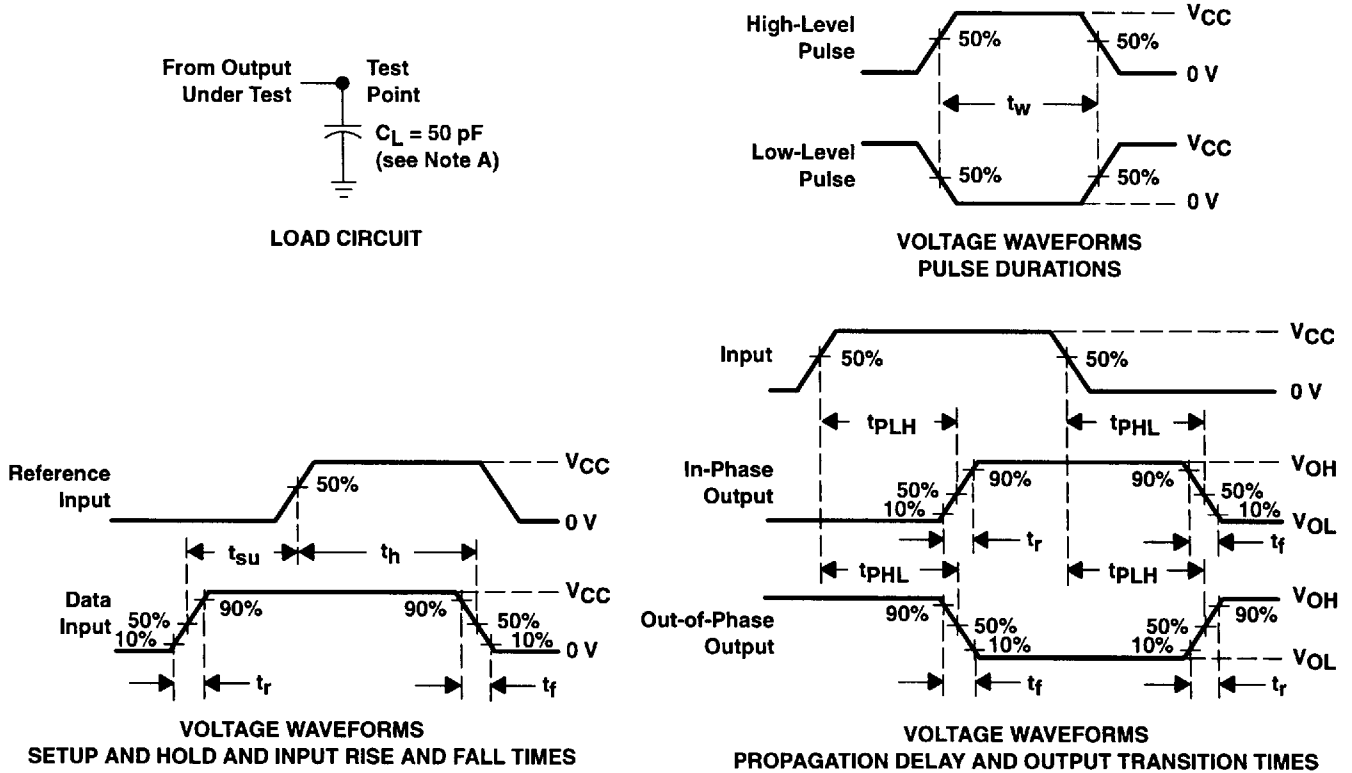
From Output Under Test

Test Point

$C_L$ = 50 pF (see Note A)

LOAD CIRCUIT

High-Level Pulse

50%

50%

$V_{CC}$

0 V

$t_w$

Low-Level Pulse

50%

50%

$V_{CC}$

0 V

VOLTAGE WAVEFORMS
PULSE DURATIONS

Reference Input

50%

$V_{CC}$

0 V

$t_{su}$

$t_h$

Data Input

50%
10%

90%

90%

50%
10%

$V_{CC}$

0 V

$t_r$

$t_f$

VOLTAGE WAVEFORMS
SETUP AND HOLD AND INPUT RISE AND FALL TIMES

Input

50%

50%

$V_{CC}$

0 V

$t_{PLH}$

$t_{PHL}$

In-Phase Output

50%
10%

90%

90%

50%
10%

$V_{OH}$

$V_{OL}$

$t_r$

$t_f$

$t_{PHL}$

$t_{PLH}$

Out-of-Phase Output

90%

50%
10%

50%
10%

90%

$V_{OH}$

$V_{OL}$

$t_f$

$t_r$

VOLTAGE WAVEFORMS
PROPAGATION DELAY AND OUTPUT TRANSITION TIMES